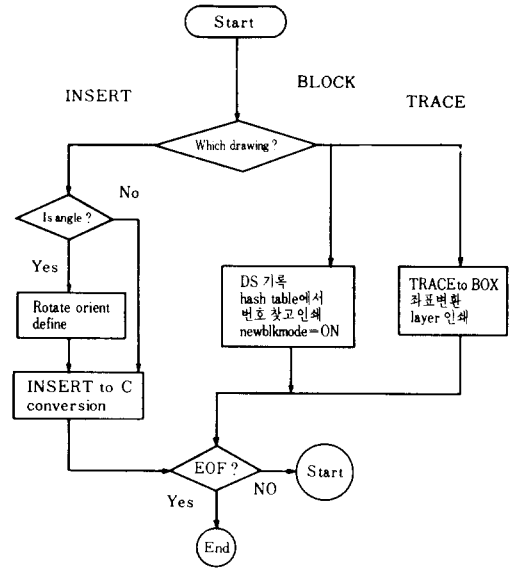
Start

INSERT

BLOCK

TRACE

Which drawing ?

No

Is angle ?

Yes

Rotate orient define

INSERT to C conversion

DS 기록
hash table에서
번호 찾고인쇄
newblkmode = ON

TRACEto BOX
좌표변환
layer 인쇄

EOF ?

NO

Start

Yes

End